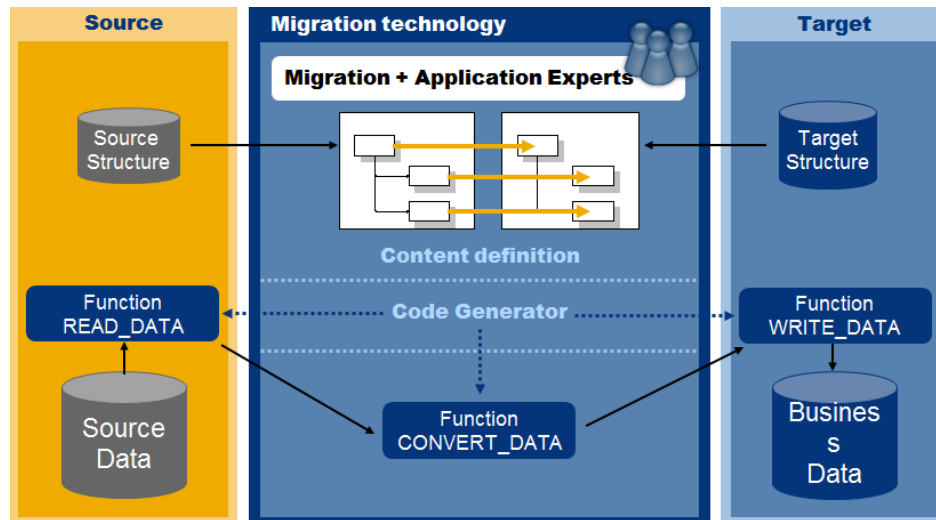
Source

Migration technology

Target

Migration + Application Experts

Source Structure

Target Structure

Content definition

Function READ_DATA

Code Generator

Function WRITE_DATA

Source Data

Function CONVERT_DATA

Business Data